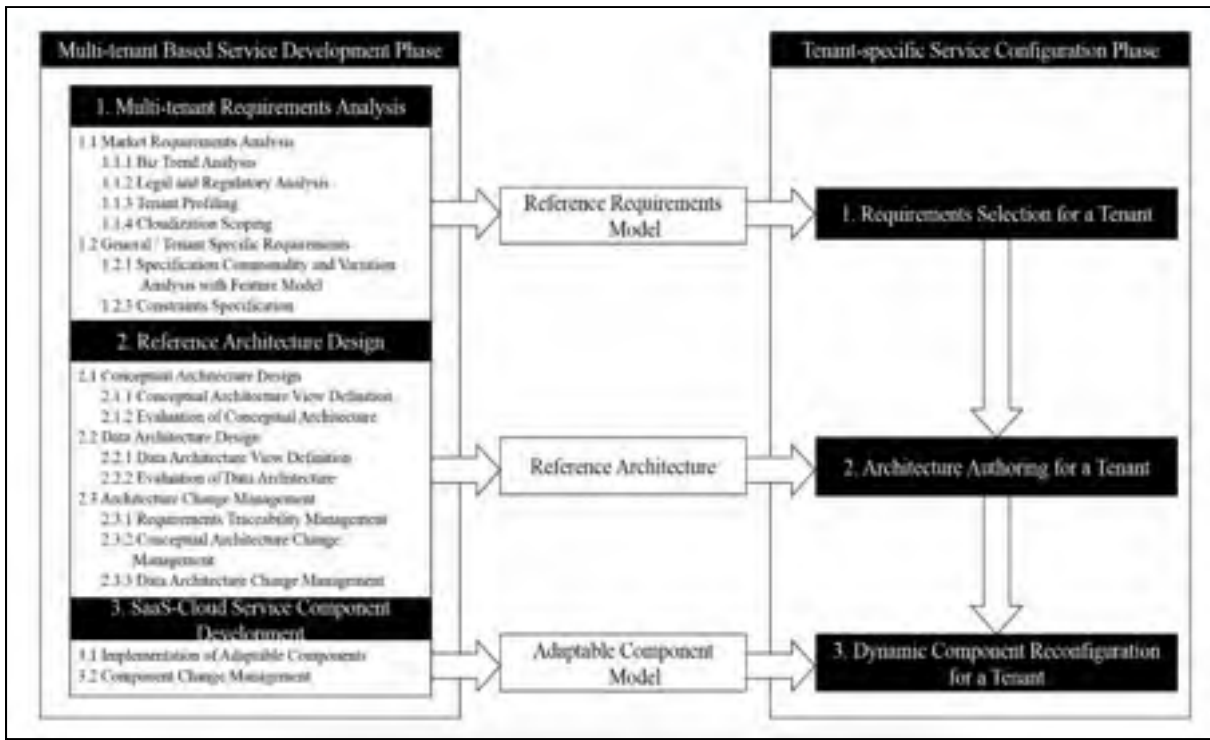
Multi-tenant Based Service Development Phase

1. Multi-tenant Requirements Analysis

1.1 Market Requirements Analysis
1.1.1 Biz Trend Analysis
1.1.2 Legal and Regulatory Analysis
1.1.3 Tenant Profiling
1.1.4 Cloudization Scoping
1.2 General / Tenant Specific Requirements
1.2.1 Specification Commonality and Variation Analysis with Feature Model
1.2.3 Constraints Specification

2. Reference Architecture Design

2.1 Conceptual Architecture Design
2.1.1 Conceptual Architecture View Definition
2.1.2 Evaluation of Conceptual Architecture
2.2 Data Architecture Design
2.2.1 Data Architecture View Definition
2.2.2 Evaluation of Data Architecture
2.3 Architecture Change Management
2.3.1 Requirements Traceability Management
2.3.2 Conceptual Architecture Change Management
2.3.3 Data Architecture Change Management

3. SaaS-Cloud Service Component Development

3.1 Implementation of Adaptable Components
3.2 Component Change Management

Reference Requirements Model

Reference Architecture

Adaptable Component Model

Tenant-specific Service Configuration Phase

1. Requirements Selection for a Tenant

2. Architecture Authoring for a Tenant

3. Dynamic Component Reconfiguration for a Tenant